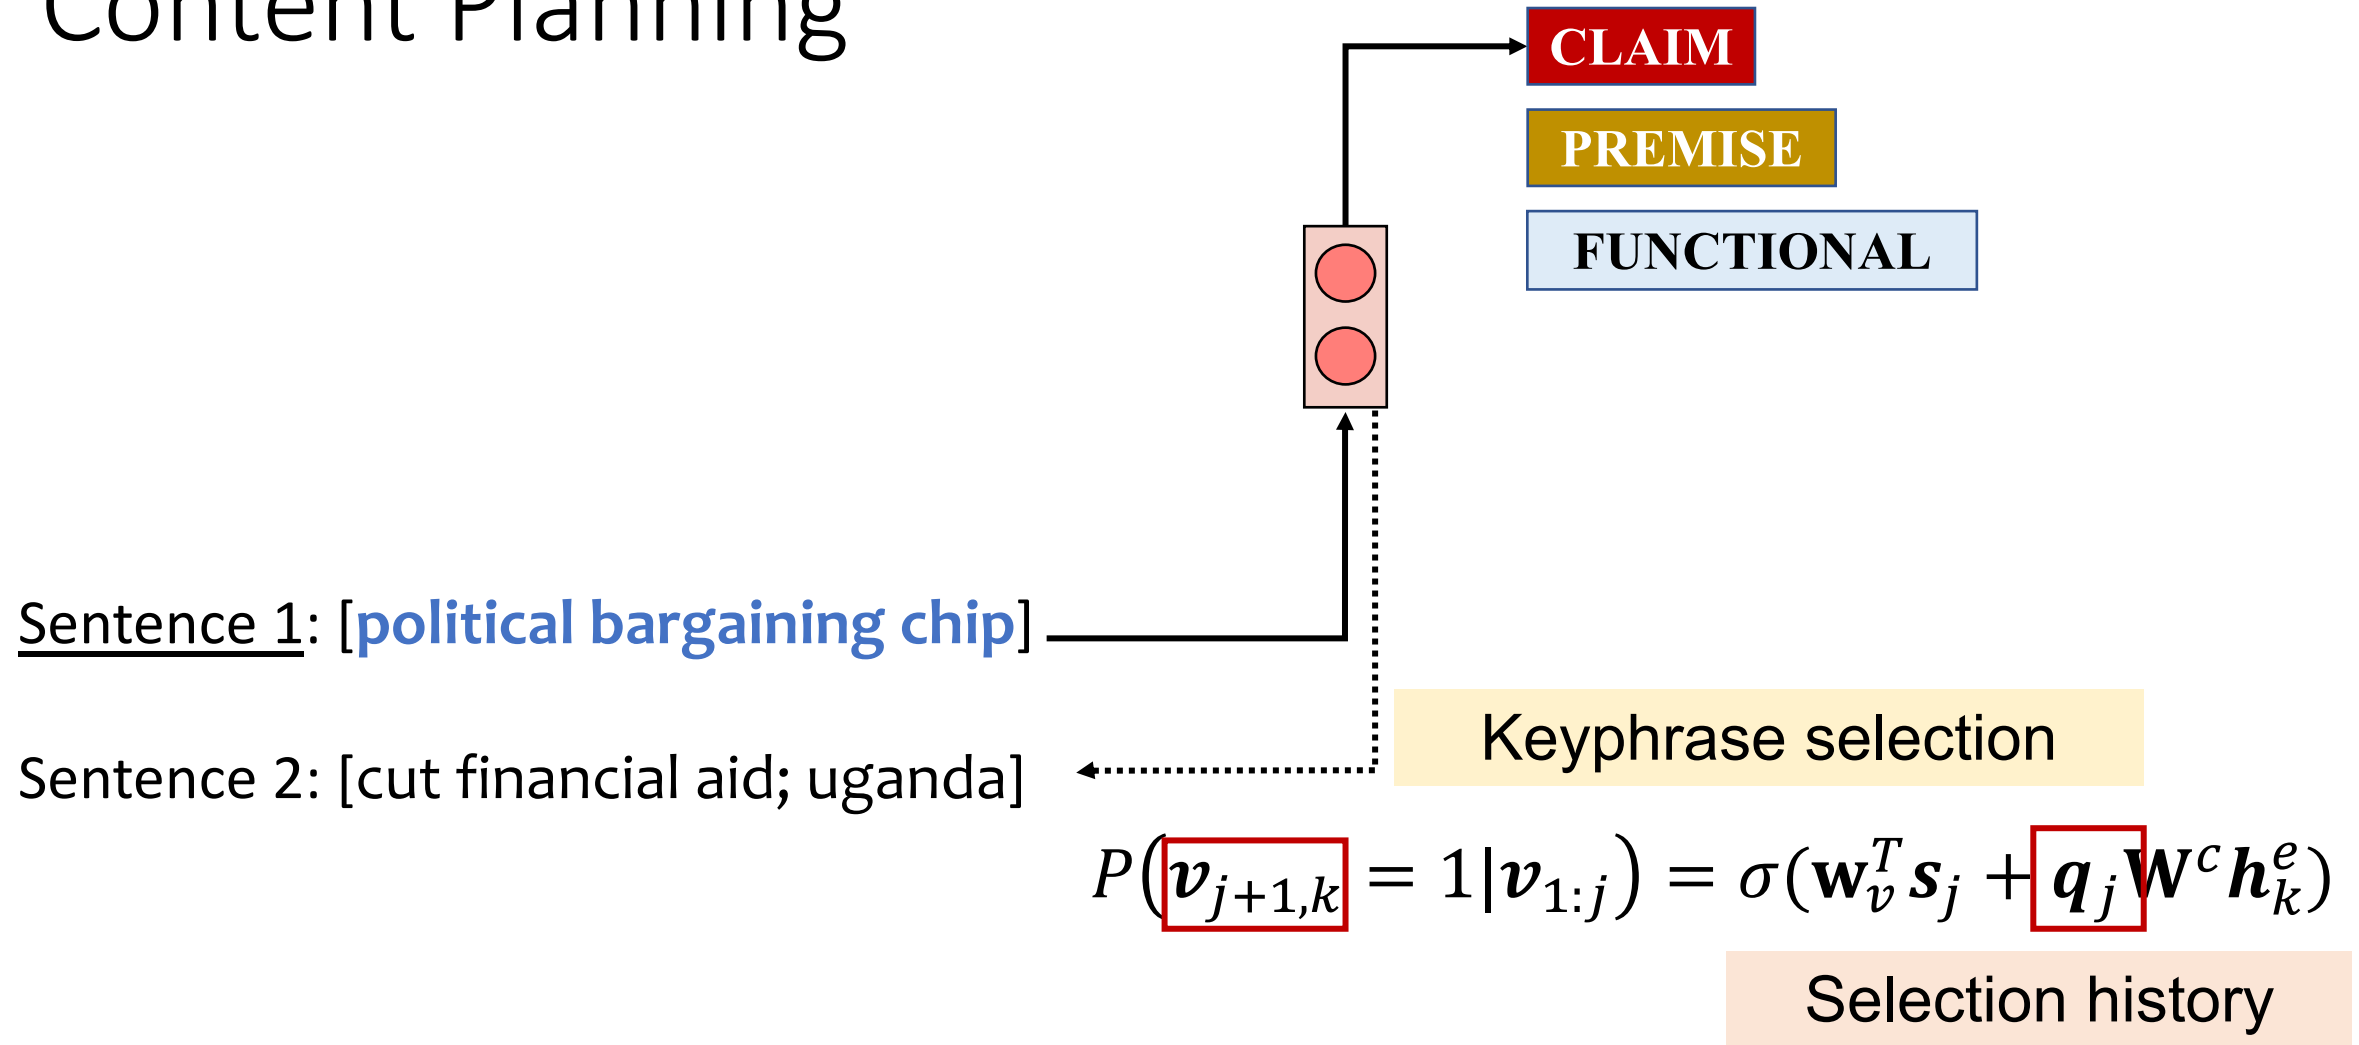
Content Planning

CLAIM

PREMISE

FUNCTIONAL

Sentence 1: [political bargaining chip]

Sentence 2: [cut financial aid; uganda]

Keyphrase selection

$P\left(\boldsymbol{v}_{j+1,k} = 1 | \boldsymbol{v}_{1:j}\right) = \sigma(\mathbf{w}_v^T \boldsymbol{s}_j + \boldsymbol{q}_j \boldsymbol{W}^c \boldsymbol{h}_k^e)$

Selection history